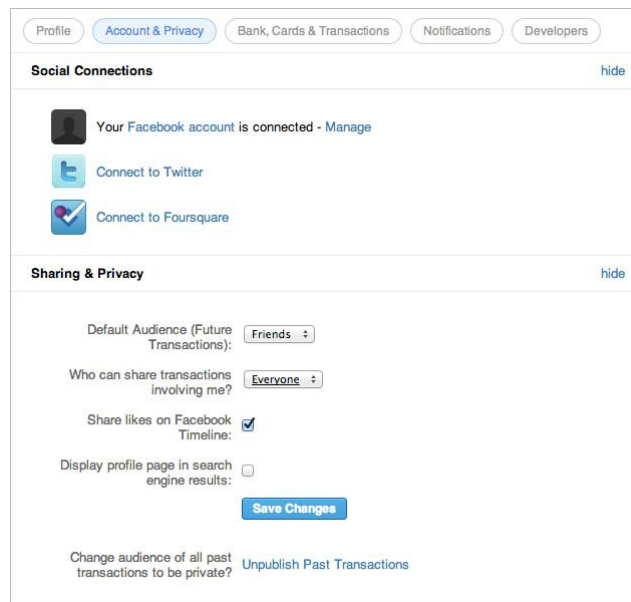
Profile | Account & Privacy | Bank, Cards & Transactions | Notifications | Developers

Social Connections

hide

Your Facebook account is connected - Manage

Connect to Twitter

Connect to Foursquare

Sharing & Privacy

hide

Default Audience (Future Transactions): Friends

Who can share transactions involving me? Everyone

Share likes on Facebook Timeline:

Display profile page in search engine results:

Save Changes

Change audience of all past transactions to be private? Unpublish Past Transactions